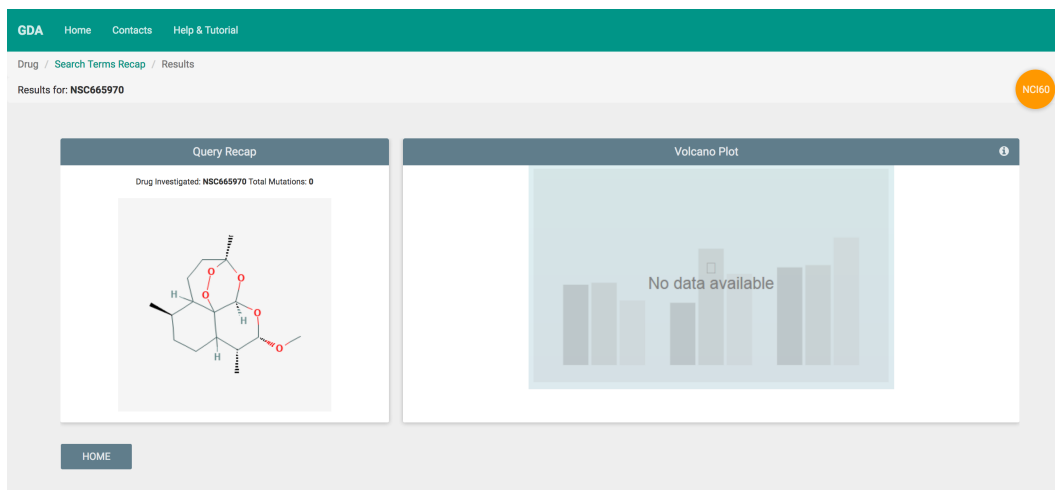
GDA Home Contacts Help & Tutorial

Drug / Search Terms Recap / Results

Results for: **NSC665970**

NCI60

Query Recap

Drug Investigated: **NSC665970** Total Mutations: **0**

H
O
O
O
O
H
O
H

Volcano Plot

No data available

HOME